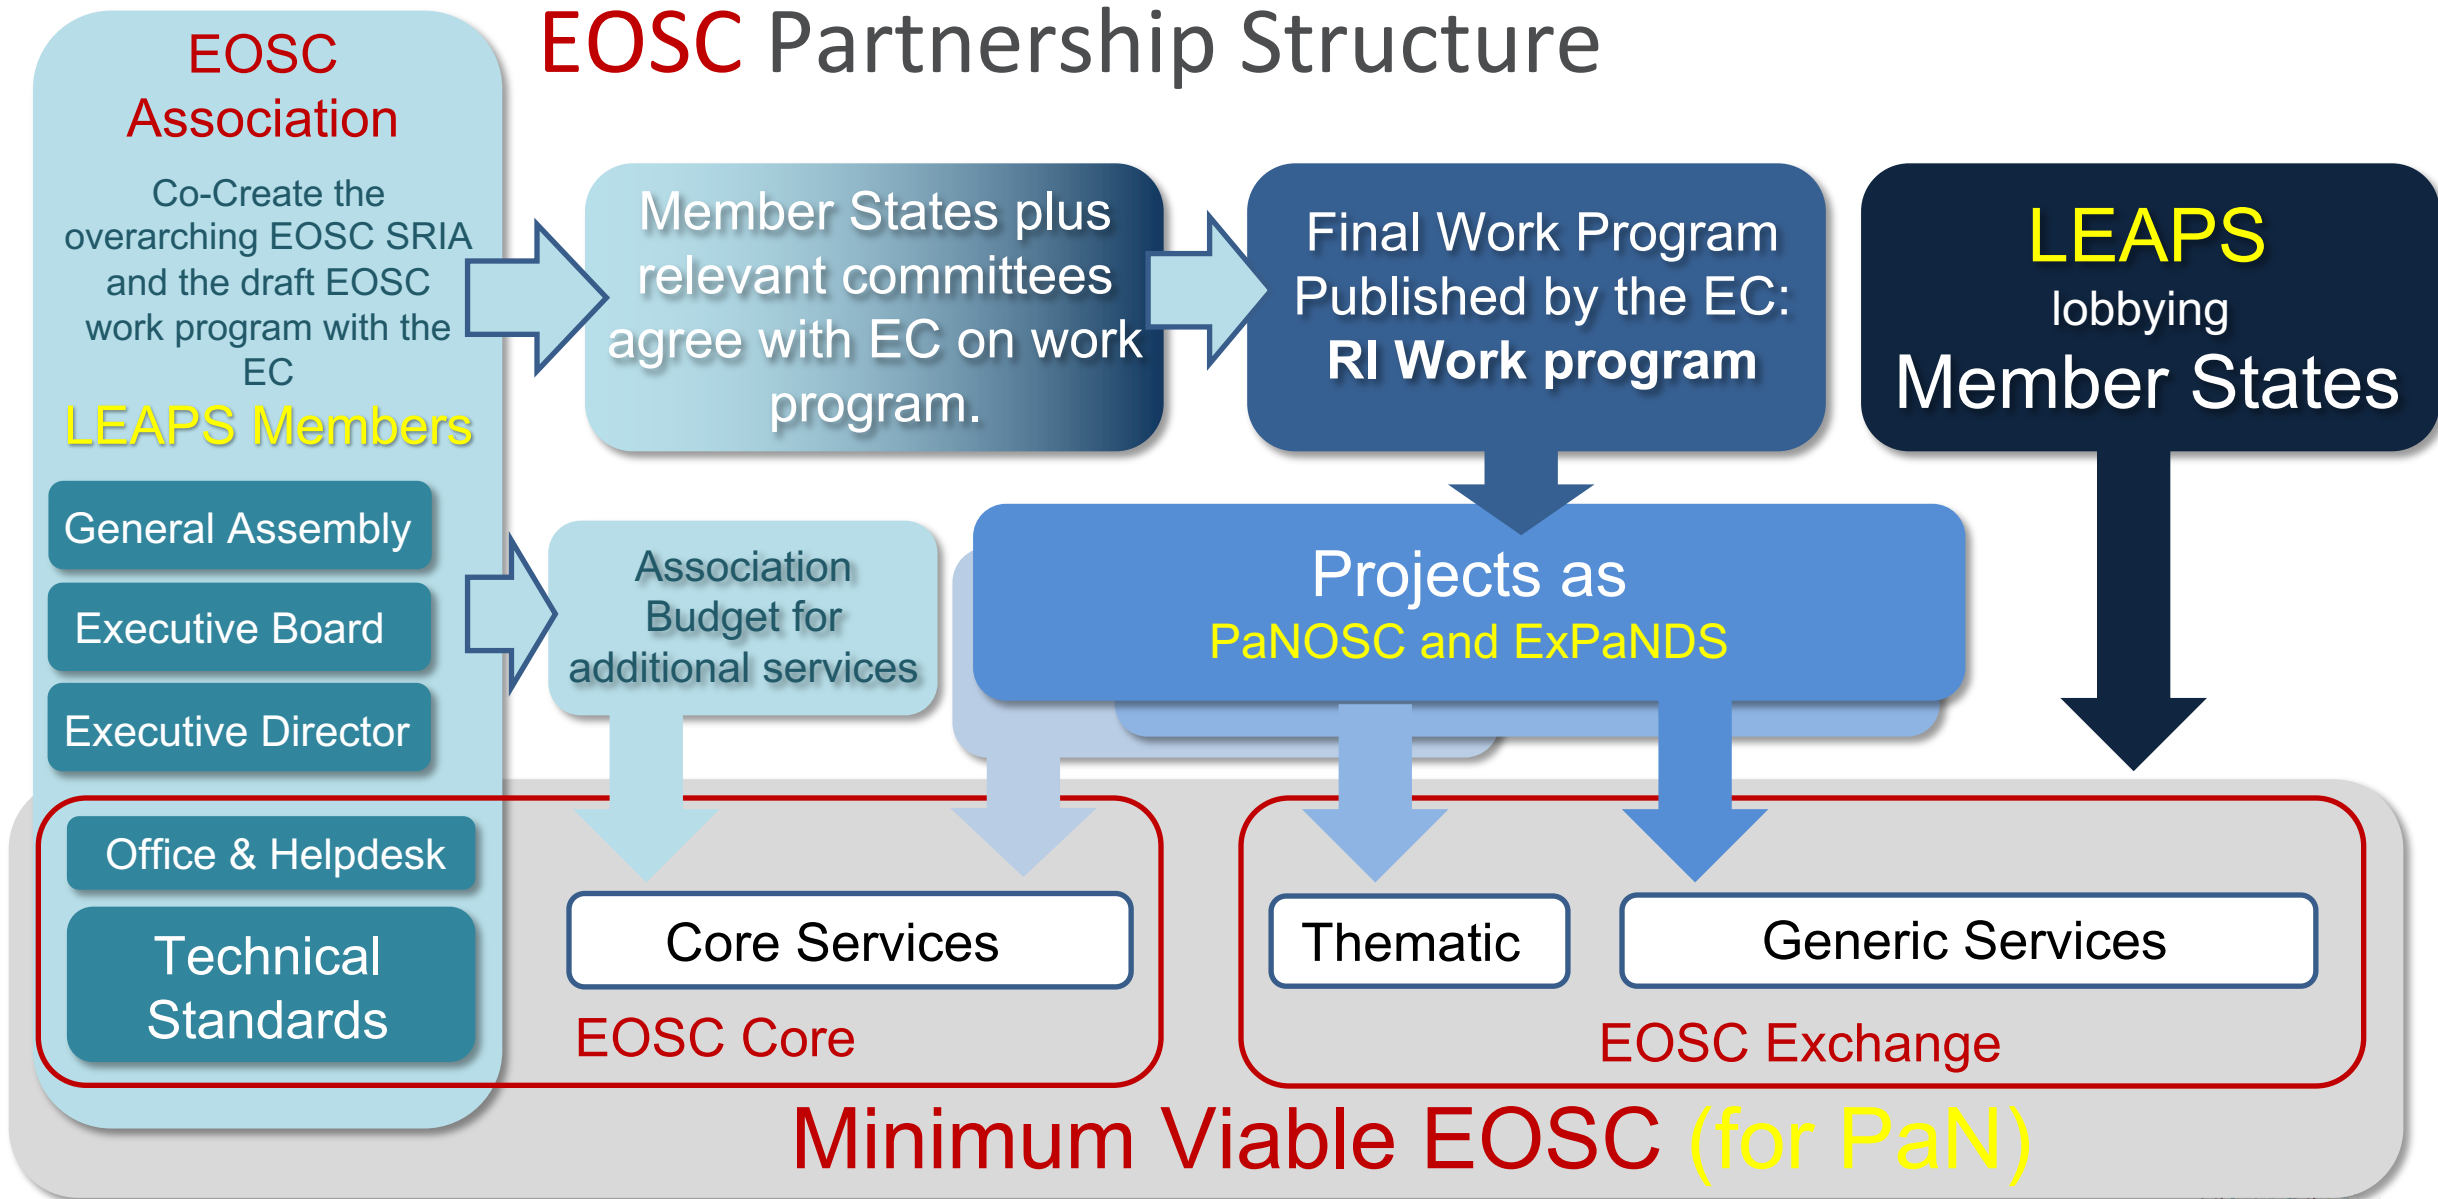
EOSC Partnership Structure

EOSC Association

Co-Create the overarching EOSC SRIA and the draft EOSC work program with the EC

LEAPS Members

General Assembly

Executive Board

Executive Director

Office & Helpdesk

Technical Standards

Member States plus relevant committees agree with EC on work program.

Final Work Program Published by the EC: RI Work program

LEAPS lobbying Member States

Association Budget for additional services

Projects as PaNOSC and ExPaNDS

Core Services

EOSC Core

Thematic

Generic Services

EOSC Exchange

Minimum Viable EOSC (for PaN)